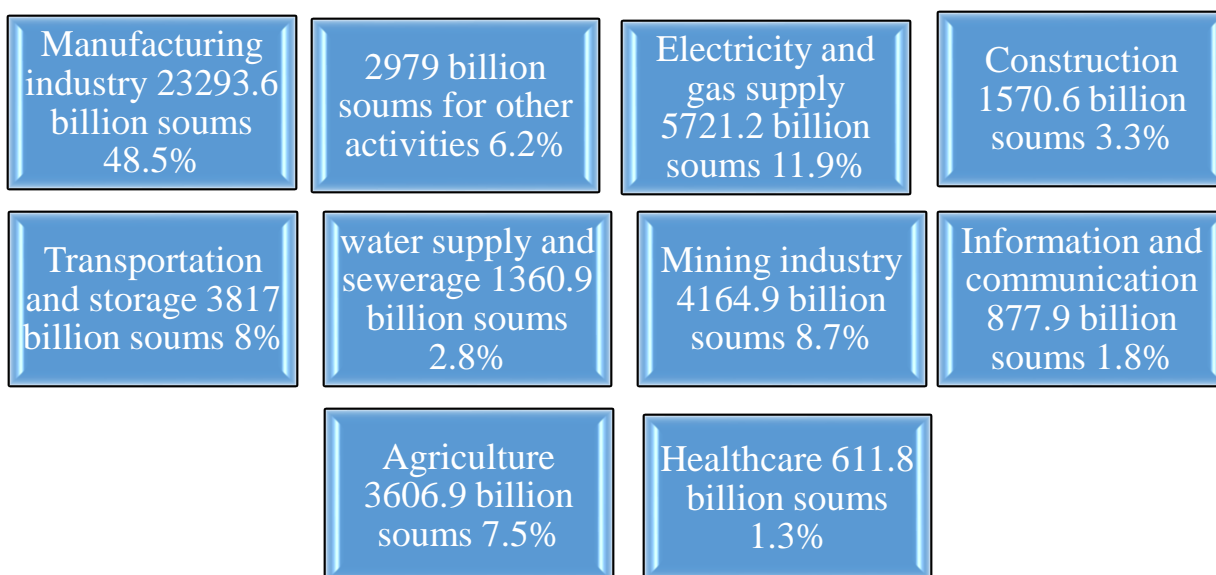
Manufacturing industry 23293.6 billion soums 48.5%

2979 billion soums for other activities 6.2%

Electricity and gas supply 5721.2 billion soums 11.9%

Construction 1570.6 billion soums 3.3%

Transportation and storage 3817 billion soums 8%

water supply and sewerage 1360.9 billion soums 2.8%

Mining industry 4164.9 billion soums 8.7%

Information and communication 877.9 billion soums 1.8%

Agriculture 3606.9 billion soums 7.5%

Healthcare 611.8 billion soums 1.3%